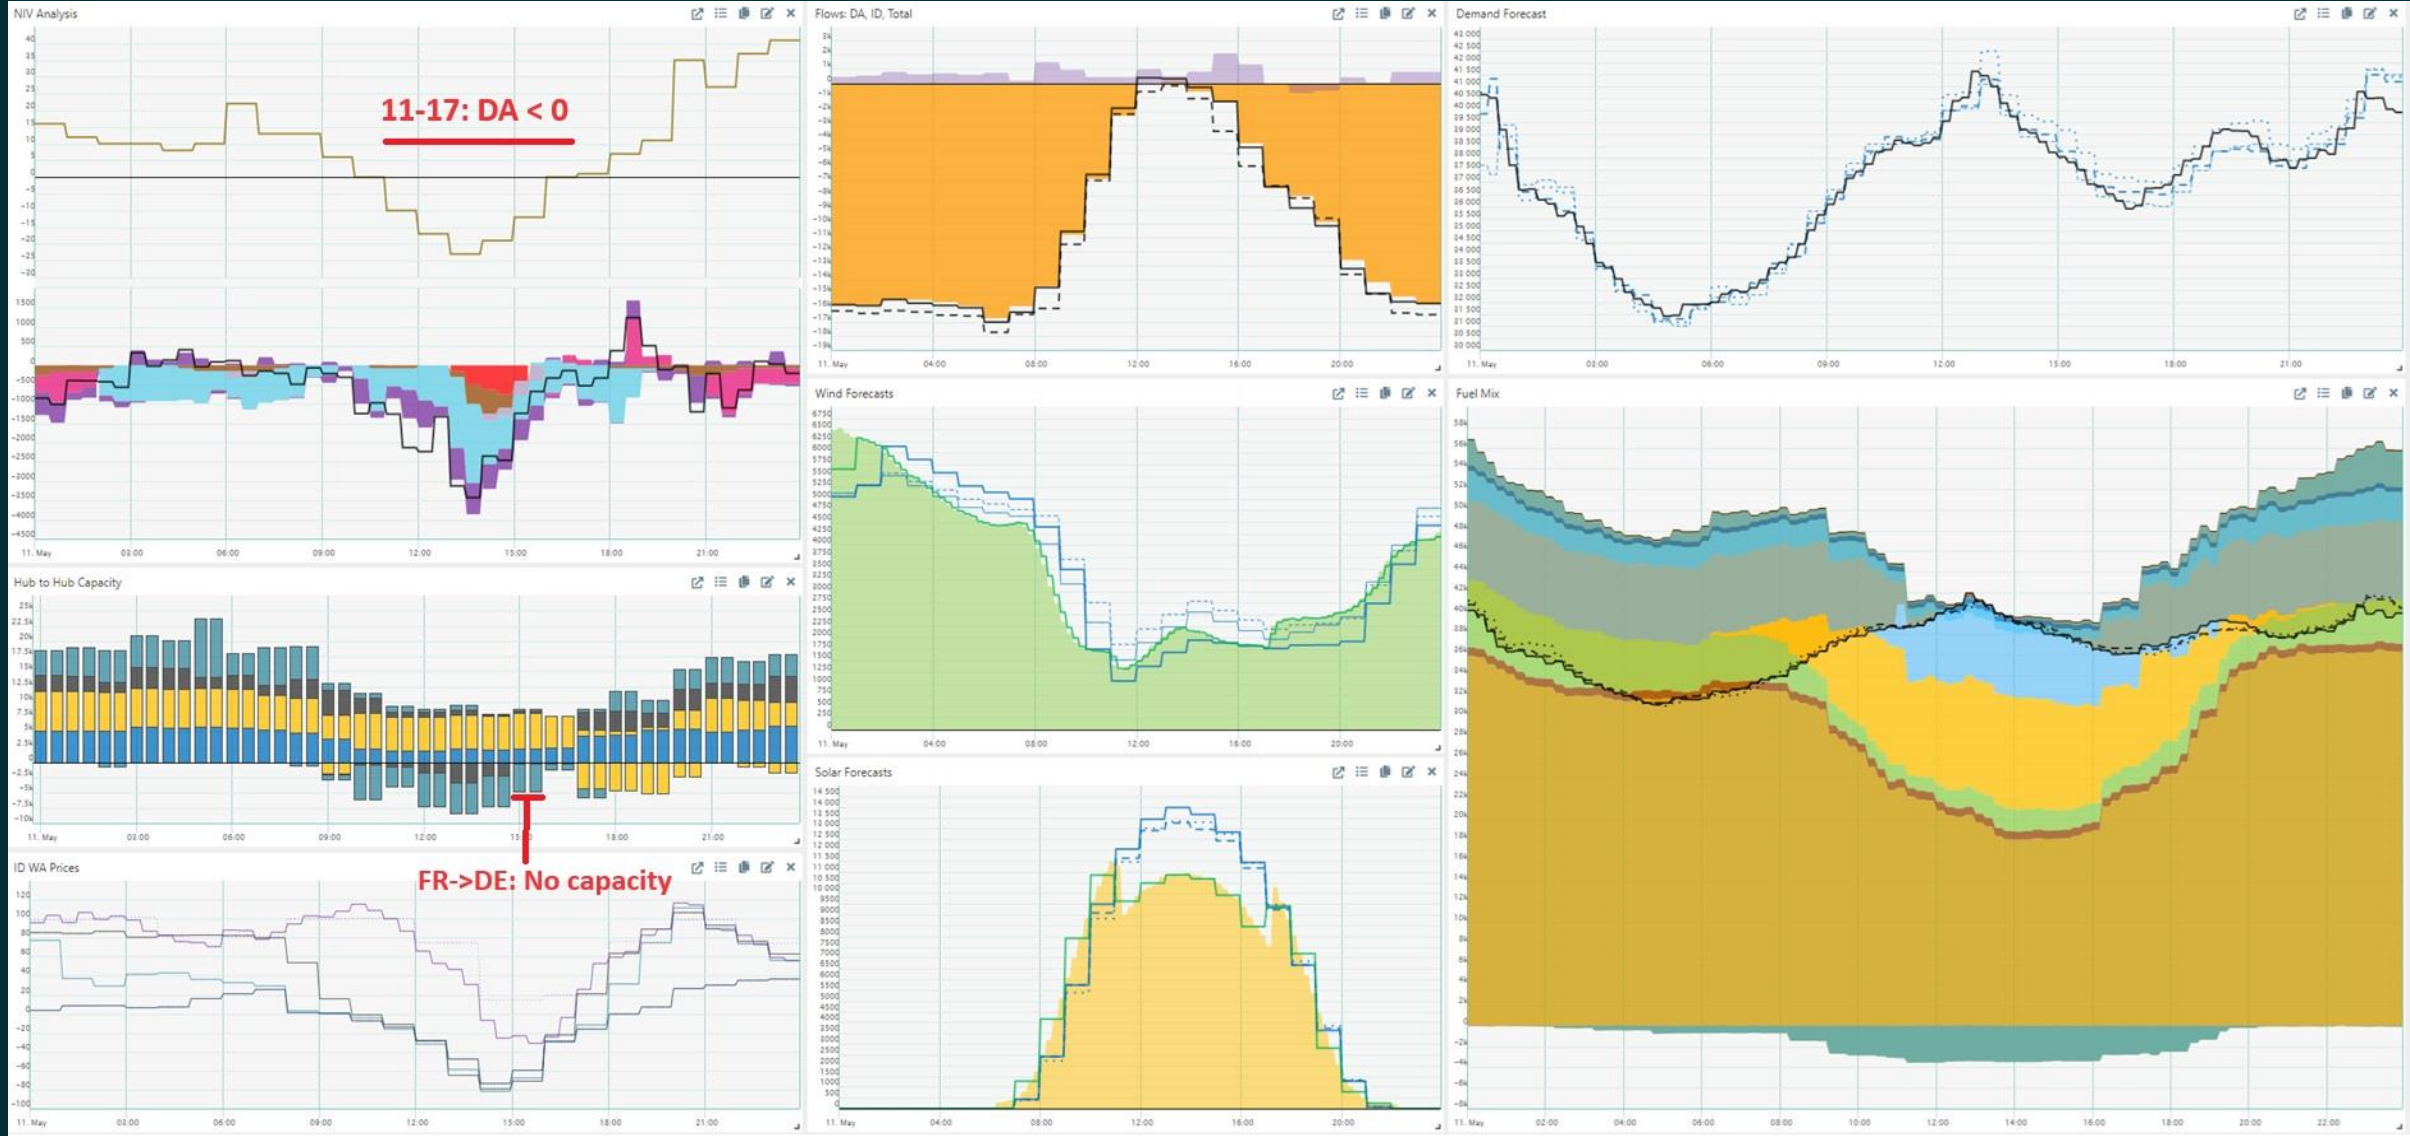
NIV Analysis

11-17: DA < 0

40
35
30
25
20
15
10
5
0
-5
-10
-15
-20
-25
-30

1500
1000
500
0
-500
-1000
-1500
-2000
-2500
-3000
-3500
-4000
-4500

11. May 03:00 06:00 09:00 12:00 15:00 18:00 21:00

Flows: DA, ID, Total

11. May 04:00 08:00 12:00 16:00 20:00

Demand Forecast

11. May 03:00 06:00 09:00 12:00 15:00 18:00 21:00

Hub to Hub Capacity

25k
22.5k
20k
17.5k
15k
12.5k
10k
7.5k
5k
2.5k
0
-2.5k
-5k
-7.5k
-10k

11. May 03:00 06:00 09:00 12:00 15:00 18:00 21:00

FR->DE: No capacity

Wind Forecasts

11. May 04:00 08:00 12:00 16:00 20:00

Fuel Mix

11. May 02:00 04:00 06:00 08:00 10:00 12:00 14:00 16:00 18:00 20:00 22:00

ID WA Prices

120
100
80
60
40
20
0
-20
-40
-60
-80
-100

11. May 03:00 06:00 09:00 12:00 15:00 18:00 21:00

Solar Forecasts

11. May 04:00 08:00 12:00 16:00 20:00